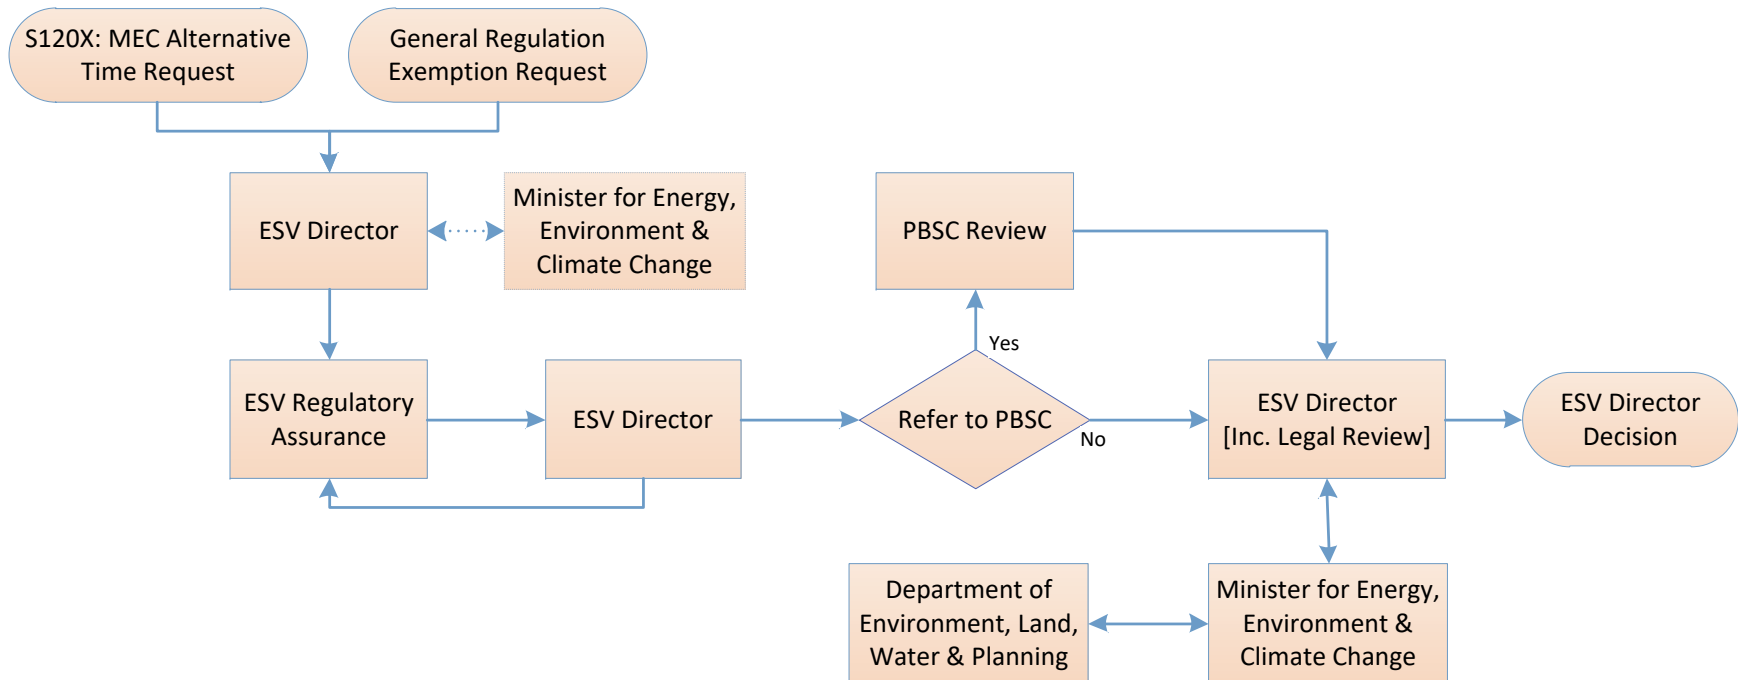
S120X: MEC Alternative Time Request

General Regulation Exemption Request

ESV Director

Minister for Energy, Environment & Climate Change

PBSC Review

ESV Regulatory Assurance

ESV Director

Yes

Refer to PBSC

No

ESV Director [Inc. Legal Review]

ESV Director Decision

Department of Environment, Land, Water & Planning

Minister for Energy, Environment & Climate Change